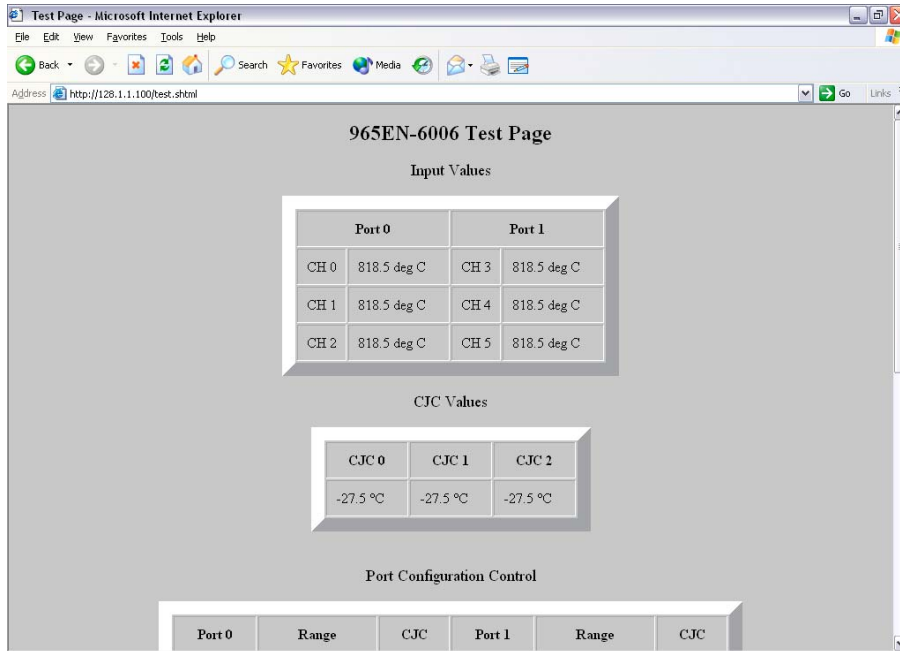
Test Page - Microsoft Internet Explorer

File Edit View Favorites Tools Help

Back Search Favorites Media

Address http://128.1.1.100/test.shtml Go Links

965EN-6006 Test Page

Input Values

| Port 0 | | Port 1 | |
|---|---|---|---|
| CH 0 | 818.5 deg C | CH 3 | 818.5 deg C |
| CH 1 | 818.5 deg C | CH 4 | 818.5 deg C |
| CH 2 | 818.5 deg C | CH 5 | 818.5 deg C |

CJC Values

| CJC 0 | CJC 1 | CJC 2 |
|---|---|---|
| -27.5 °C | -27.5 °C | -27.5 °C |

Port Configuration Control

| Port 0 | Range | CJC | Port 1 | Range | CJC |
|---|---|---|---|---|---|